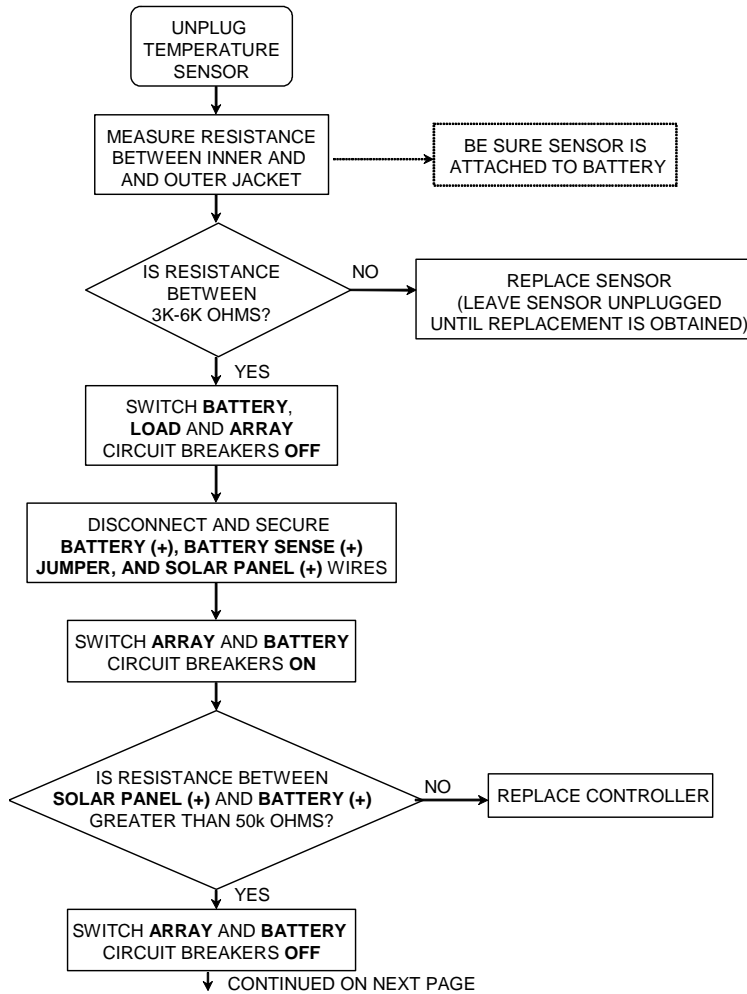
UNPLUG TEMPERATURE SENSOR

MEASURE RESISTANCE BETWEEN INNER AND AND OUTER JACKET

BE SURE SENSOR IS ATTACHED TO BATTERY

IS RESISTANCE BETWEEN 3K-6K OHMS?

NO

REPLACE SENSOR (LEAVE SENSOR UNPLUGGED UNTIL REPLACEMENT IS OBTAINED)

YES

SWITCH **BATTERY**, **LOAD** AND **ARRAY** CIRCUIT BREAKERS **OFF**

DISCONNECT AND SECURE **BATTERY (+), BATTERY SENSE (+) JUMPER, AND SOLAR PANEL (+)** WIRES

SWITCH **ARRAY** AND **BATTERY** CIRCUIT BREAKERS **ON**

IS RESISTANCE BETWEEN **SOLAR PANEL (+)** AND **BATTERY (+)** GREATER THAN 50k OHMS?

NO

REPLACE CONTROLLER

YES

SWITCH **ARRAY** AND **BATTERY** CIRCUIT BREAKERS **OFF**

CONTINUED ON NEXT PAGE